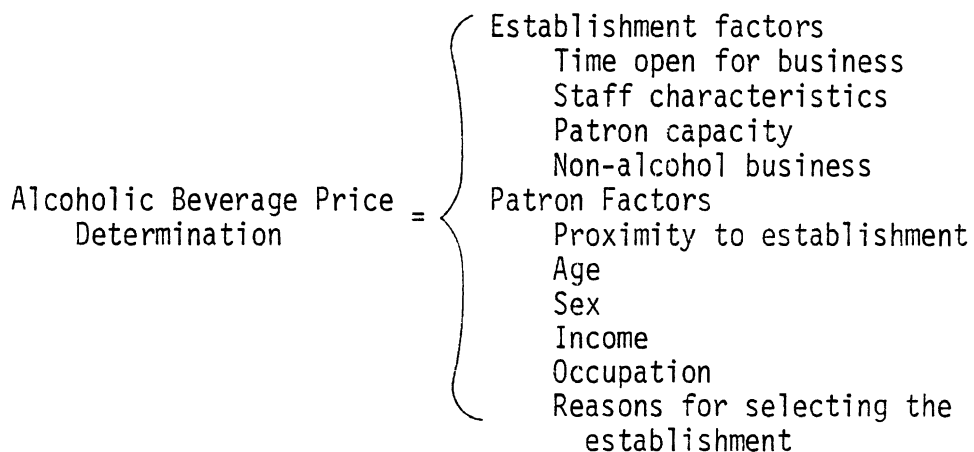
Alcoholic Beverage Price Determination =

Establishment factors
Time open for business
Staff characteristics
Patron capacity
Non-alcohol business
Patron Factors
Proximity to establishment
Age
Sex
Income
Occupation
Reasons for selecting the establishment